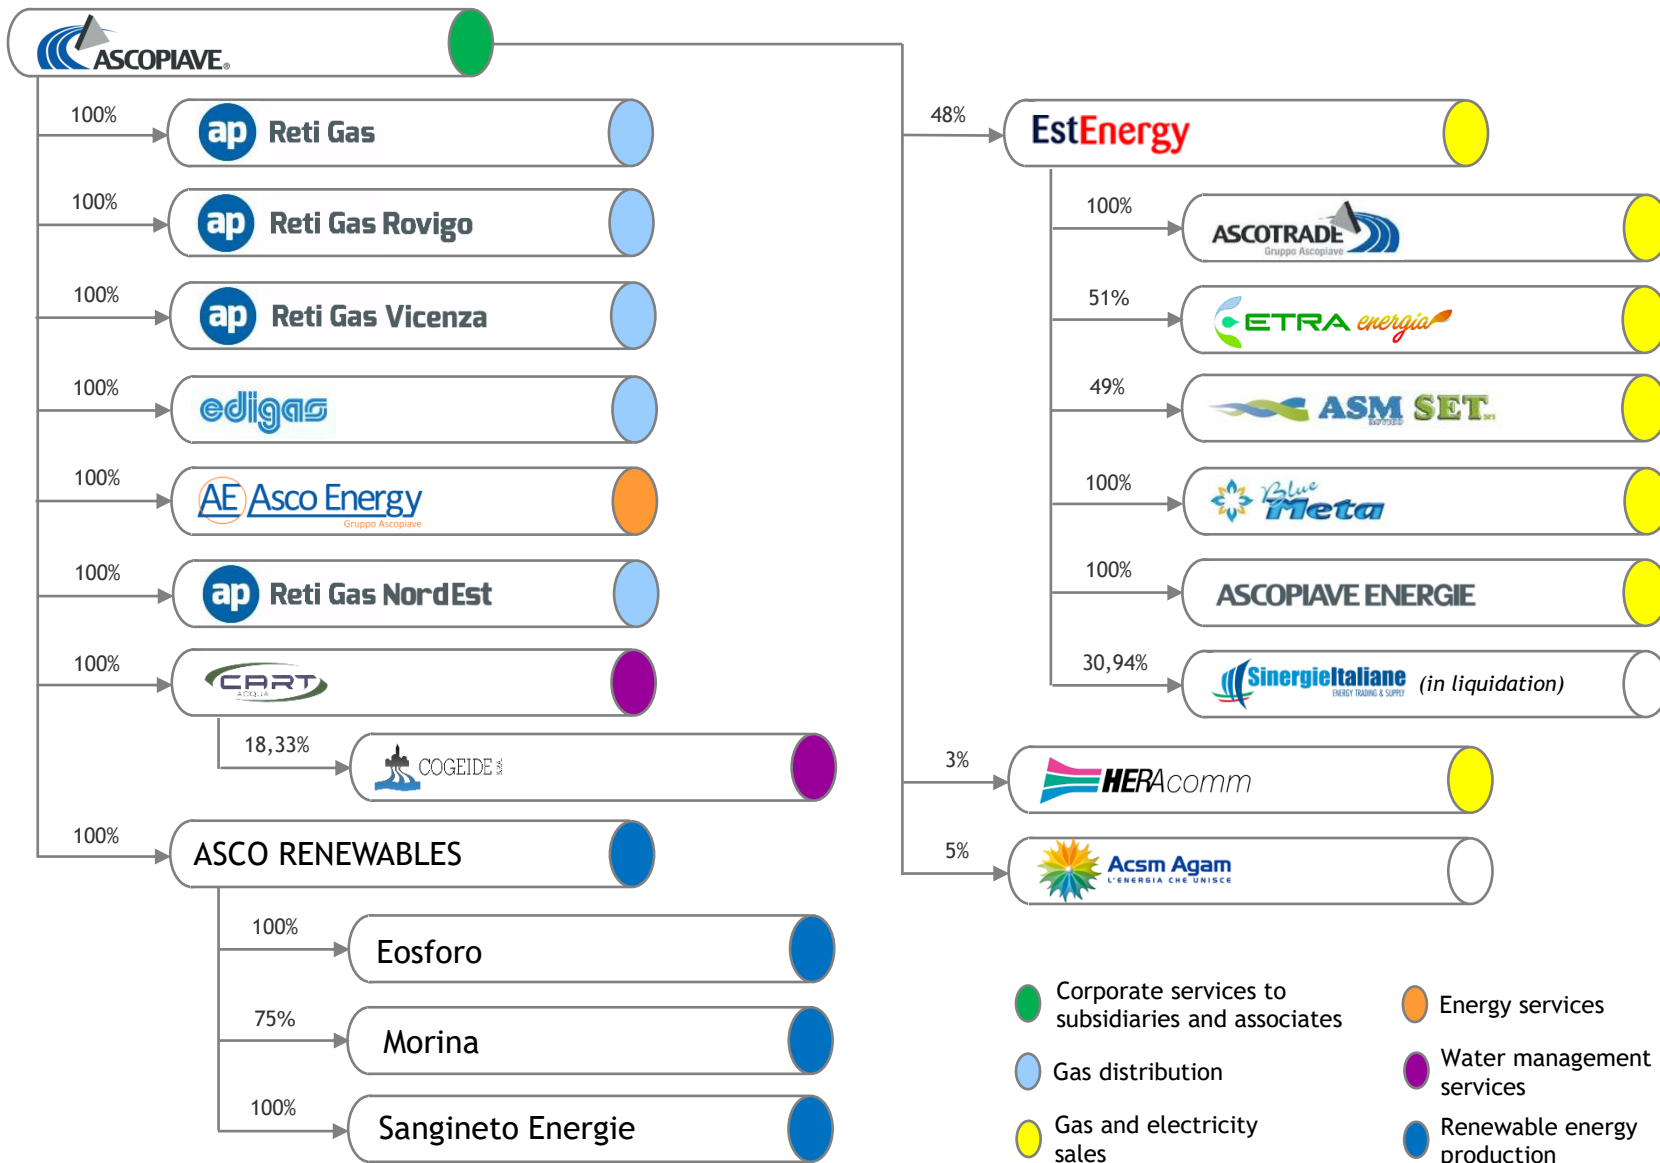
ASCOPIAVE

100%
ap Reti Gas

100%
ap Reti Gas Rovigo

100%
ap Reti Gas Vicenza

100%
edigas

100%
AE Asco Energy
Gruppo Ascopiave

100%
ap Reti Gas NordEst

100%
CART ACQUA

18,33%
COGEIDE

100%
ASCO RENEWABLES

100%
Eosforo

75%
Morina

100%
Sangineto Energie

48%
EstEnergy

100%
ASCOTRADE
Gruppo Ascopiave

51%
ETRA energia

49%
ASM SET

100%
Blue Meta

100%
ASCOPIAVE ENERGIE

30,94%
SinergieItaliane ENERGY TRADING & SUPPLY (in liquidation)

3%
HERAcomm

5%
Acsm Agam L'ENERGIA CHE UNISCE

Corporate services to subsidiaries and associates

Gas distribution

Gas and electricity sales

Energy services

Water management services

Renewable energy production